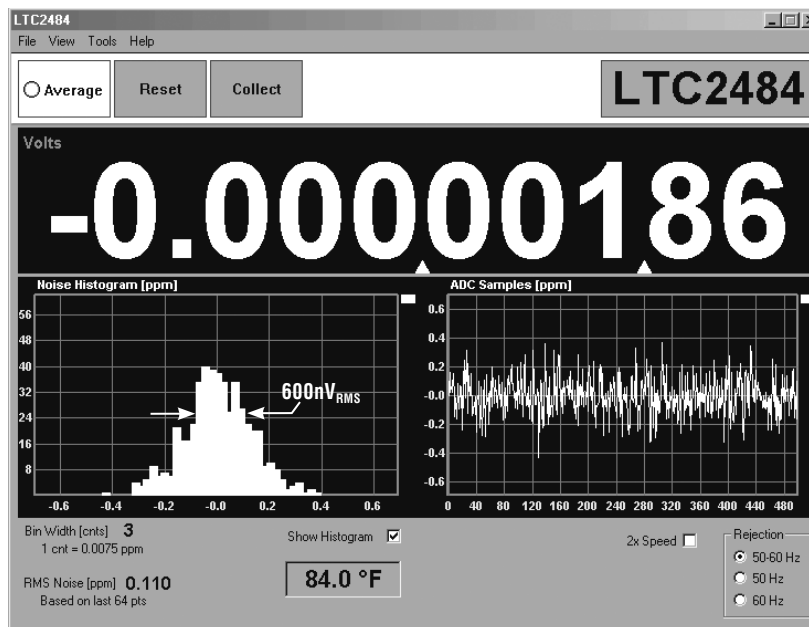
LTC2484
File View Tools Help
Average Reset Collect
LTC2484
Volts
-0.00000186
Noise Histogram [ppm]
56
48
40
32
24
16
8
$600nV_{RMS}$
-0.6 -0.4 -0.2 -0.0 0.2 0.4 0.6
ADC Samples [ppm]
0.6
0.4
0.2
-0.0
-0.2
-0.4
-0.6
0 40 80 120 160 200 240 280 320 360 400 440 480
Bin Width [cnts] 3
1 cnt = 0.0075 ppm
RMS Noise [ppm] 0.110
Based on last 64 pts
Show Histogram
84.0 °F
2x Speed
Rejection
50-60 Hz
50 Hz
60 Hz